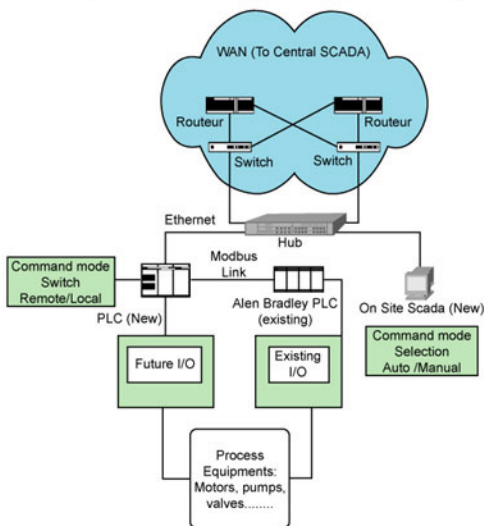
WAN (To Central SCADA)

Routeur

Routeur

Switch

Switch

Ethernet

Hub

Modbus Link

Command mode Switch Remote/Local

Alen Bradley PLC (existing)

On Site Scada (New)

PLC (New)

Command mode Selection Auto /Manual

Future I/O

Existing I/O

Process Equipments: Motors, pumps, valves........